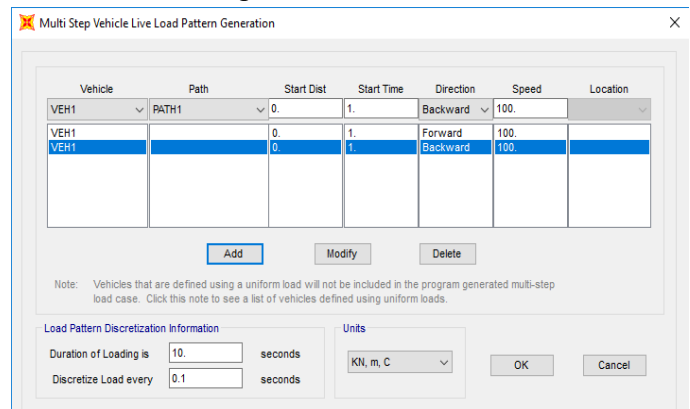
Multi Step Vehicle Live Load Pattern Generation

| Vehicle | Path | Start Dist | Start Time | Direction | Speed | Location |
|---|---|---|---|---|---|---|
| VEH1 | PATH1 | 0. | 1. | Backward | 100. | |
| VEH1 | | 0. | 1. | Forward | 100. | |
| VEH1 | | 0. | 1. | Backward | 100. | |

Add Modify Delete

Note: Vehicles that are defined using a uniform load will not be included in the program generated multi-step load case. Click this note to see a list of vehicles defined using uniform loads.

Load Pattern Discretization Information
Duration of Loading is 10. seconds
Discretize Load every 0.1 seconds

Units
KN, m, C

OK Cancel